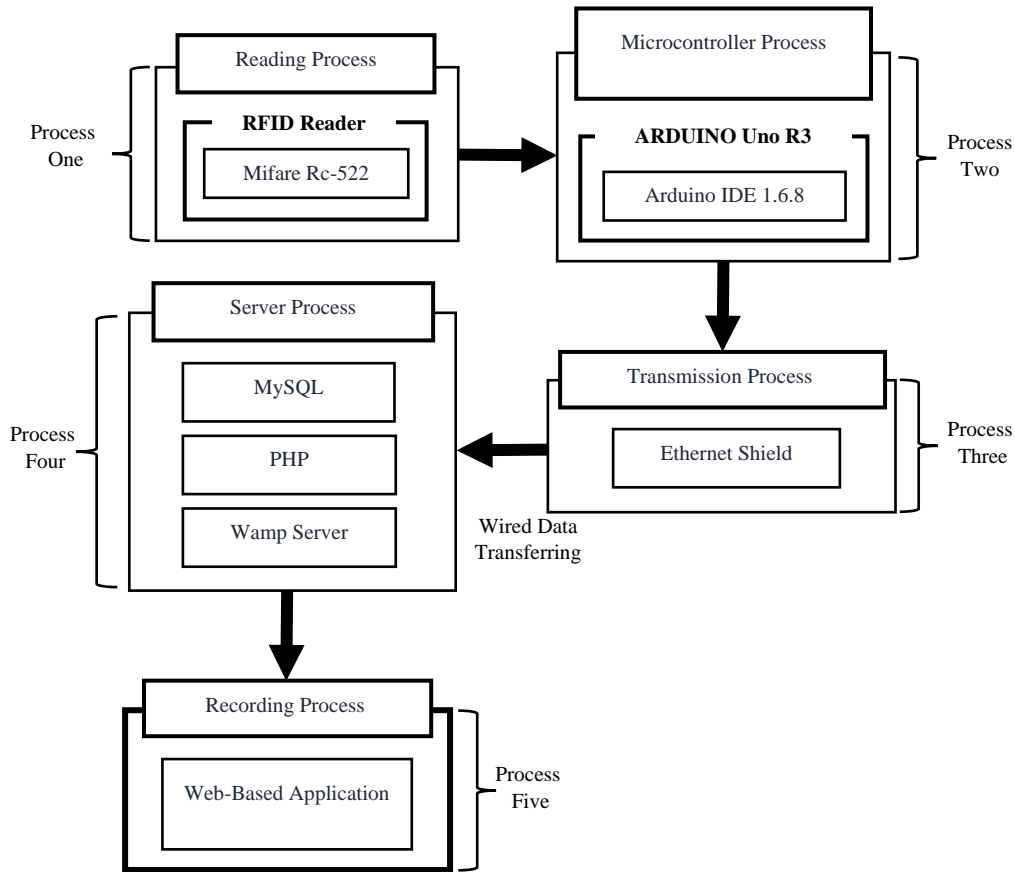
Process One

Reading Process

RFID Reader

Mifare Rc-522

Microcontroller Process

ARDUINO Uno R3

Arduino IDE 1.6.8

Process Two

Process Four

Server Process

MySQL

PHP

Wamp Server

Transmission Process

Ethernet Shield

Process Three

Wired Data Transferring

Recording Process

Web-Based Application

Process Five